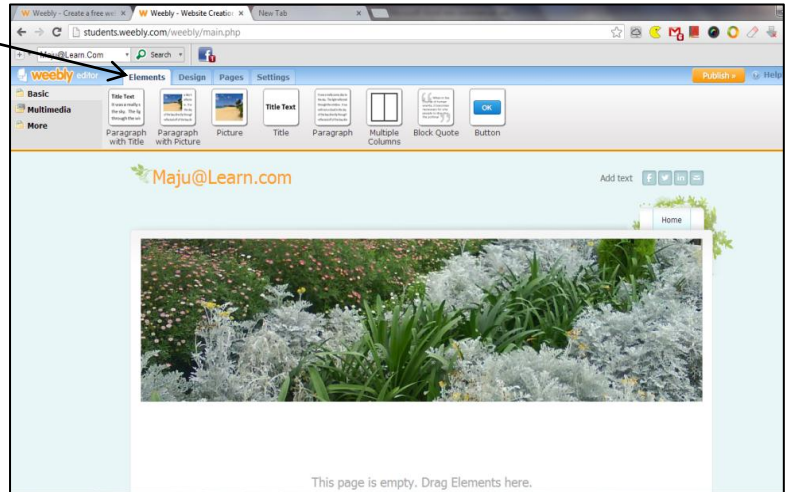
Weebly - Create a free we ×
Weebly - Website Creation ×
New Tab ×

students.weebly.com/weebly/main.php

Maju@Learn.Com
Search

weebly editor
Elements
Design
Pages
Settings
Publish »
Help

Basic
Multimedia
More

Title Text
Paragraph with Title
Paragraph with Picture
Picture
Title Text
Title
Paragraph
Multiple Columns
Block Quote
OK
Button

Maju@Learn.com

Add text

Home

This page is empty. Drag Elements here.